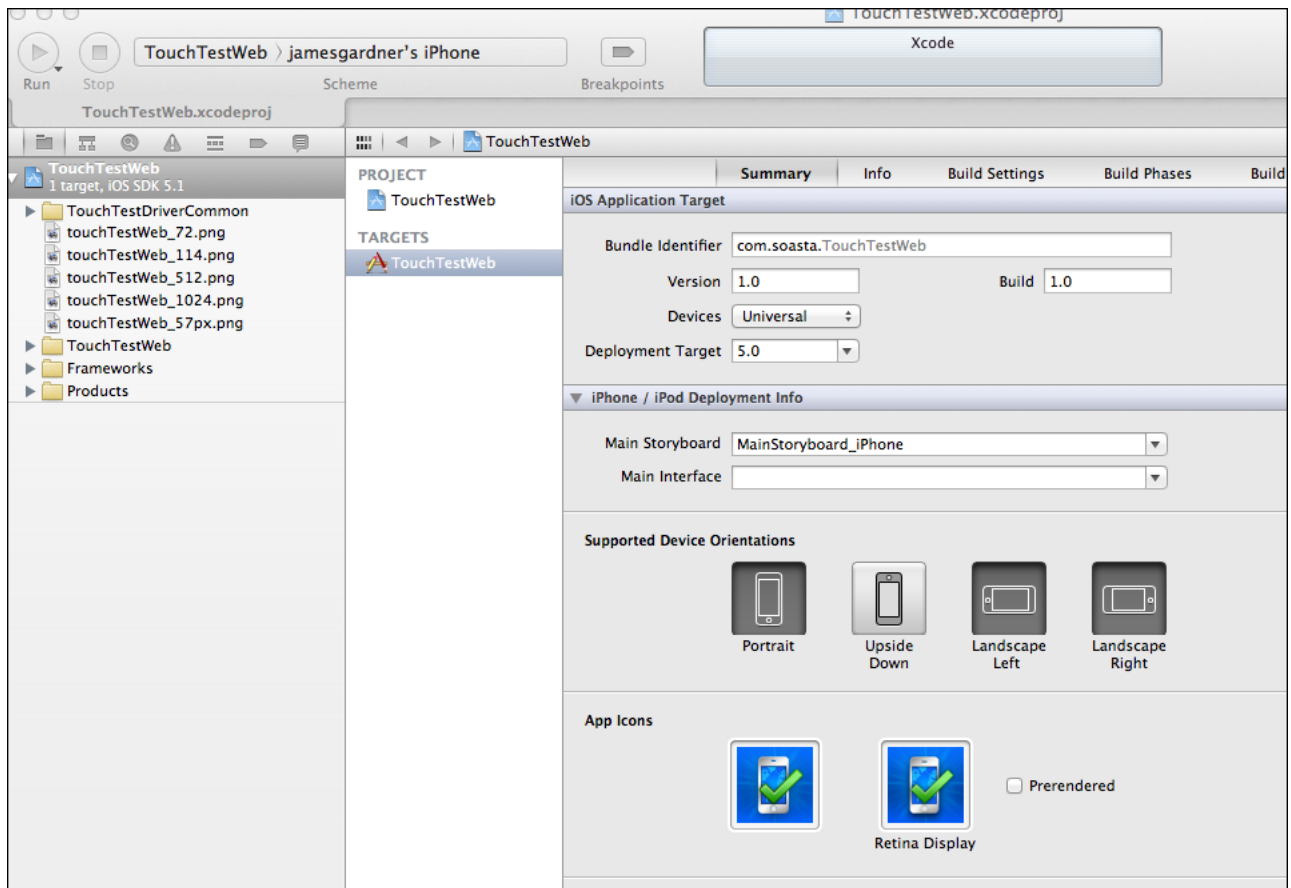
TouchTestWeb.xcodeproj

Run Stop

TouchTestWeb 〉 jamesgardner's iPhone

Scheme

Breakpoints

Xcode

TouchTestWeb.xcodeproj

TouchTestWeb

TouchTestWeb
1 target, iOS SDK 5.1

TouchTestDriverCommon
touchTestWeb_72.png
touchTestWeb_114.png
touchTestWeb_512.png
touchTestWeb_1024.png
touchTestWeb_57px.png
TouchTestWeb
Frameworks
Products

PROJECT
TouchTestWeb
TARGETS
TouchTestWeb

Summary | Info | Build Settings | Build Phases | Build

iOS Application Target

Bundle Identifier com.soasta.TouchTestWeb
Version 1.0
Build 1.0
Devices Universal
Deployment Target 5.0

iPhone / iPod Deployment Info

Main Storyboard MainStoryboard_iPhone
Main Interface

Supported Device Orientations

Portrait
Upside Down
Landscape Left
Landscape Right

App Icons

Retina Display

Prerendered